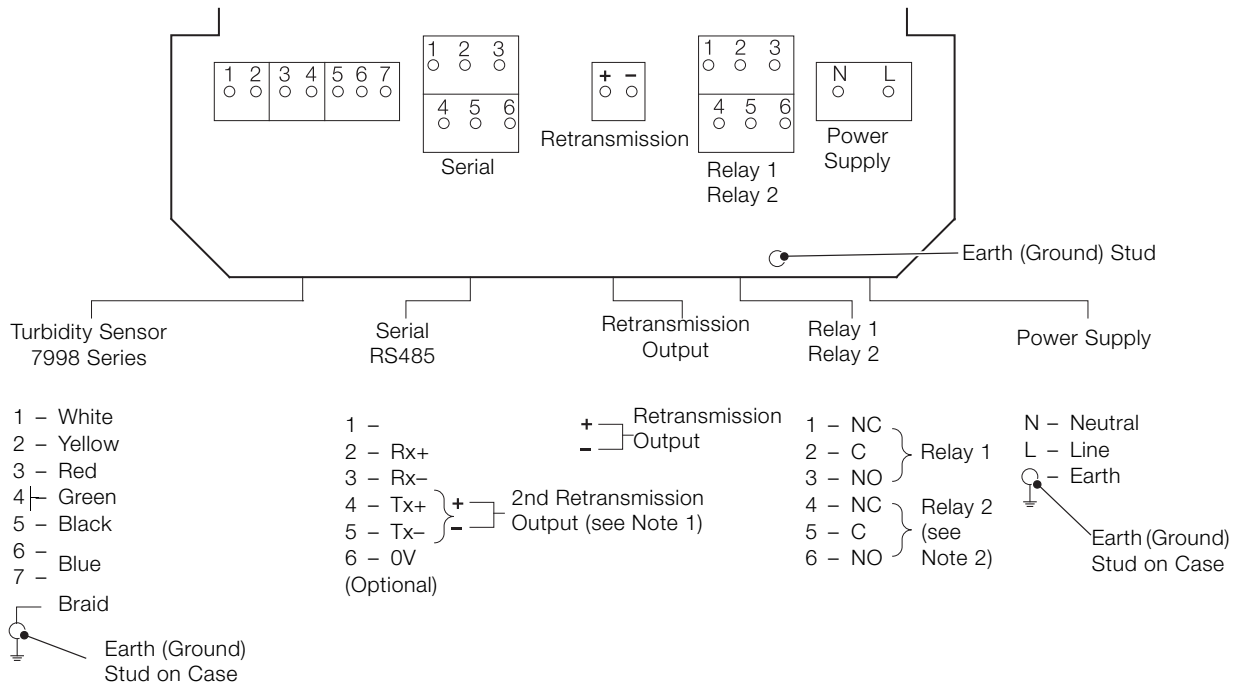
1 2 3 4 5 6 7

1 2 3
4 5 6
Serial

+ −
Retransmission

1 2 3
4 5 6
Relay 1
Relay 2

N L
Power Supply

Earth (Ground) Stud

Turbidity Sensor 7998 Series

Serial RS485

Retransmission Output

Relay 1
Relay 2

Power Supply

1 – White
2 – Yellow
3 – Red
4 – Green
5 – Black
6 –
7 – Blue
Braid
Earth (Ground) Stud on Case

1 –
2 – Rx+
3 – Rx–
4 – Tx+
5 – Tx–
6 – 0V
(Optional)
+ − 2nd Retransmission Output (see Note 1)

+ − Retransmission Output

1 – NC
2 – C
3 – NO
Relay 1
4 – NC
5 – C
6 – NO
Relay 2 (see Note 2)

N – Neutral
L – Line
– Earth
Earth (Ground) Stud on Case